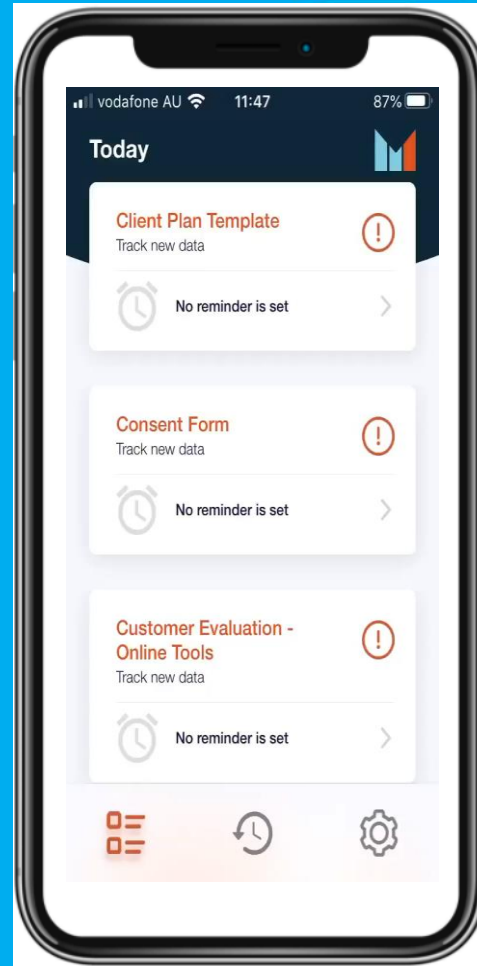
vodafone AU 11:47 87%

Today

Client Plan Template
Track new data

No reminder is set

Consent Form
Track new data

No reminder is set

Customer Evaluation - Online Tools
Track new data

No reminder is set